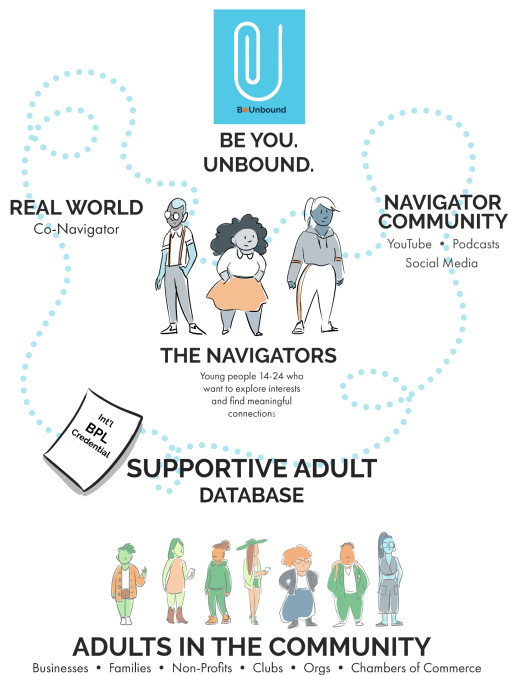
B•Unbound

BE YOU. UNBOUND.

REAL WORLD
Co-Navigator

NAVIGATOR COMMUNITY
YouTube • Podcasts
Social Media

THE NAVIGATORS
Young people 14-24 who want to explore interests and find meaningful connections

Int'l
BPL
Credential

SUPPORTIVE ADULT
DATABASE

ADULTS IN THE COMMUNITY
Businesses • Families • Non-Profits • Clubs • Orgs • Chambers of Commerce